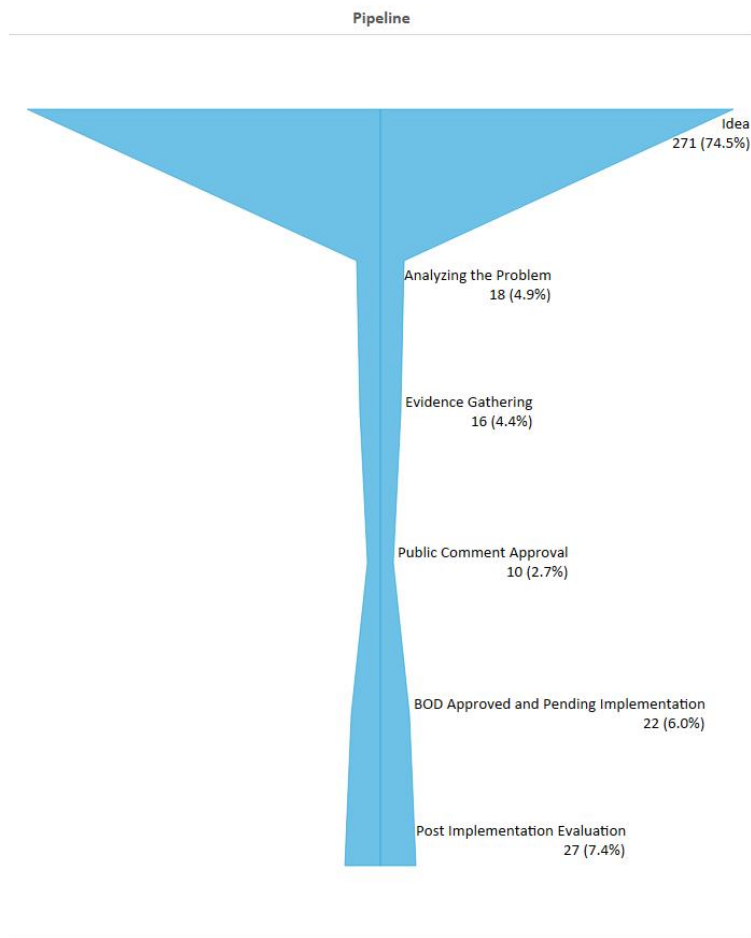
Pipeline

Idea
271 (74.5%)

Analyzing the Problem
18 (4.9%)

Evidence Gathering
16 (4.4%)

Public Comment Approval
10 (2.7%)

BOD Approved and Pending Implementation
22 (6.0%)

Post Implementation Evaluation
27 (7.4%)